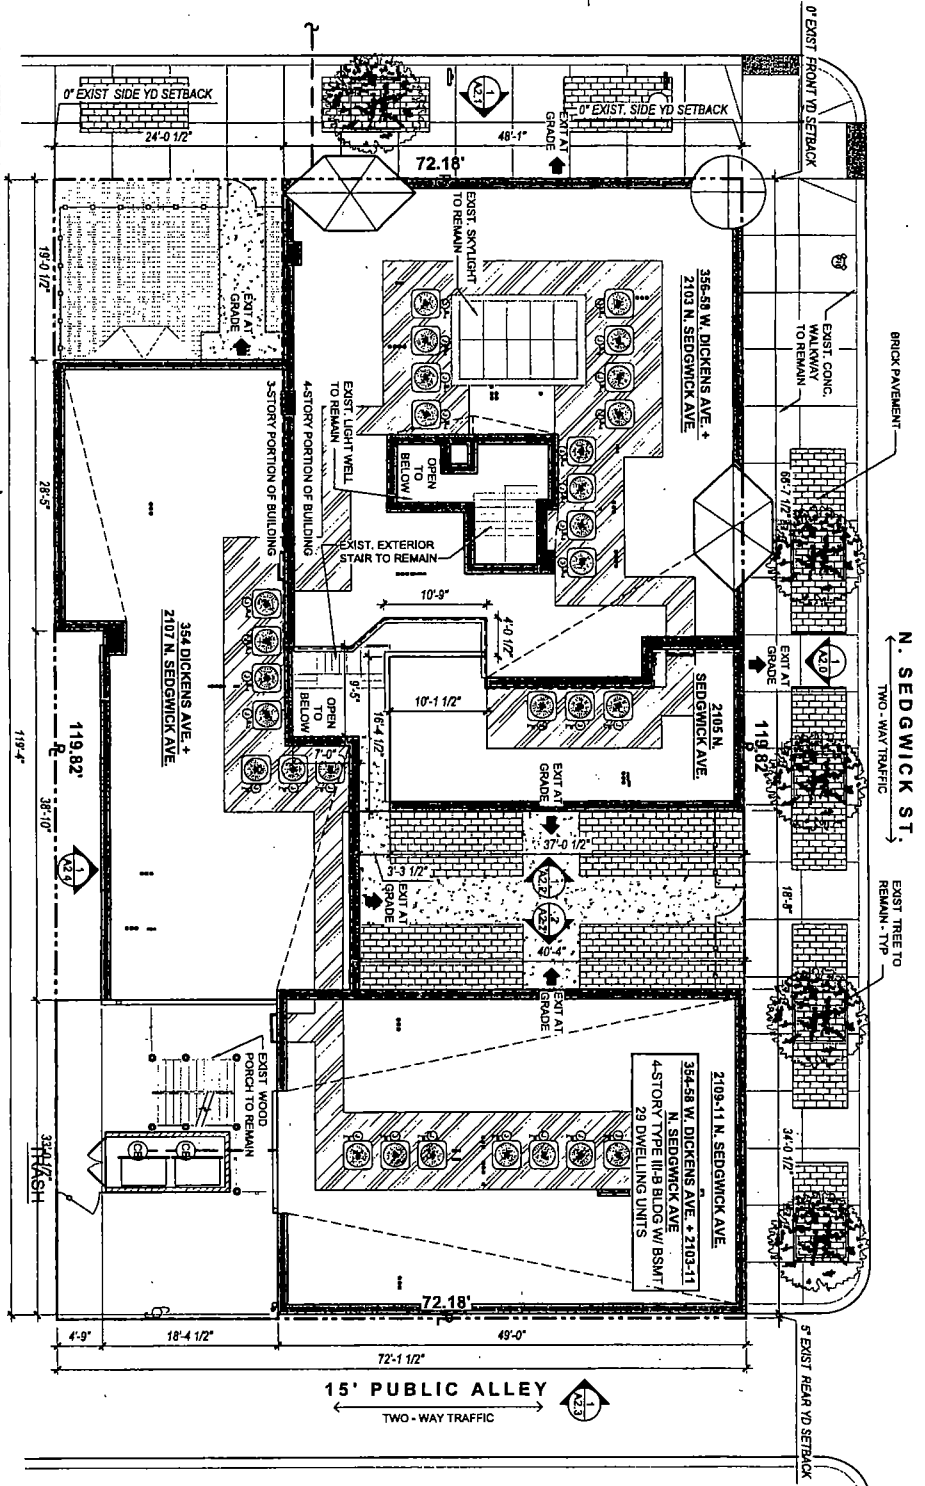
0' EXIST SIDE YD SETBACK

24'-0 1/2"

48'-1"

0' EXIST. SIDE YD SETBACK

0' EXIST FRONT YD SETBACK

EXIT AT GRADE

72.18'

19'-0 1/2"

EXIT AT GRADE

EXIST. SKYLIGHT TO REMAIN

356-58 W. DICKENS AVE. + 2103 N. SEDGWICK AVE.

EXIST. CONC. WALKWAY TO REMAIN

BRICK PAVEMENT

EXIST. LIGHT WELL TO REMAIN

OPEN TO BELOW

3-STORY PORTION OF BUILDING

4-STORY PORTION OF BUILDING

EXIST. EXTERIOR STAIR TO REMAIN

28'-5"

68'-1 1/2"

10'-9"

4'-0 1/2"

N. SEDGWICK ST.

TWO - WAY TRAFFIC

EXIT AT GRADE

354 DICKENS AVE + 2107 N. SEDGWICK AVE.

9'-5"

OPEN TO BELOW

10'-1 1/2"

2105 N. SEDGWICK AVE.

16'-4 1/2"

7'-0"

119'-4"

119.82'

119.82'

EXIT AT GRADE

37'-0 1/2"

38'-10"

3'-3 1/2"

EXIT AT GRADE

18'-8"

EXIST TREE TO REMAIN - TYP

40'-4"

EXIT AT GRADE

EXIST WOOD PORCH TO REMAIN

2109-11 N. SEDGWICK AVE.

354-58 W. DICKENS AVE + 2103-11 N. SEDGWICK AVE
4-STORY TYPE III-B BLDG W/ BSMT.
29 DWELLING UNITS

34'-0 1/2"

33'-0 1/2"

TRASH

72.18'

4'-9"

18'-4 1/2"

49'-0"

72'-1 1/2"

5' EXIST REAR YD SETBACK

15' PUBLIC ALLEY

TWO - WAY TRAFFIC